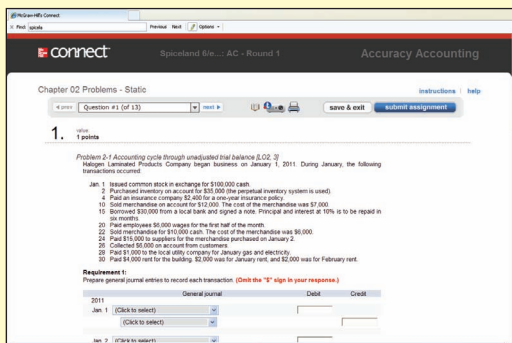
McGraw-Hill's Connect

Find: spiceland   Previous   Next   Options

connect   Spiceland 6/e...: AC - Round 1   Accuracy Accounting

Chapter 02 Problems - Static   instructions | help

◄ prev   Question #1 (of 13)   next ►   save & exit   submit assignment

1.   value: 1 points

Problem 2-1 Accounting cycle through unadjusted trial balance [LO2, 3]
Halogen Laminated Products Company began business on January 1, 2011. During January, the following transactions occurred:

Jan. 1 Issued common stock in exchange for $100,000 cash.
2 Purchased inventory on account for $35,000 (the perpetual inventory system is used).
4 Paid an insurance company $2,400 for a one-year insurance policy.
10 Sold merchandise on account for $12,000. The cost of the merchandise was $7,000.
15 Borrowed $30,000 from a local bank and signed a note. Principal and interest at 10% is to be repaid in six months.
20 Paid employees $6,000 wages for the first half of the month.
22 Sold merchandise for $10,000 cash. The cost of the merchandise was $6,000.
24 Paid $15,000 to suppliers for the merchandise purchased on January 2.
26 Collected $6,000 on account from customers.
28 Paid $1,000 to the local utility company for January gas and electricity.
30 Paid $4,000 rent for the building. $2,000 was for January rent, and $2,000 was for February rent.

Requirement 1:
Prepare general journal entries to record each transaction. (Omit the "$" sign in your response.)

| | General journal | Debit | Credit |
|---|---|---|---|
| 2011 | | | |
| Jan. 1 | (Click to select) | | |
| | (Click to select) | | |
| Jan. 2 | (Click to select) | | |